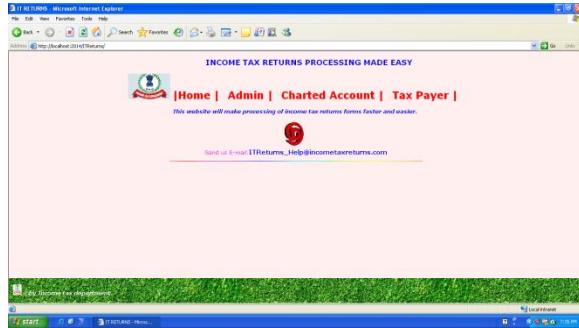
IT RETURNS - Microsoft Internet Explorer

File Edit View Favorites Tools Help

Back Search Favorites

Address http://localhost:2814/ITReturns/

Go Links

INCOME TAX RETURNS PROCESSING MADE EASY

|Home | Admin | Charted Account | Tax Payer |

This website will make processing of income tax returns forms faster and easier.

Send us E-mail ITReturns_Help@incometaxreturns.com

By Income tax department

Local intranet

start

IT RETURNS - Micros...

7:15 PM